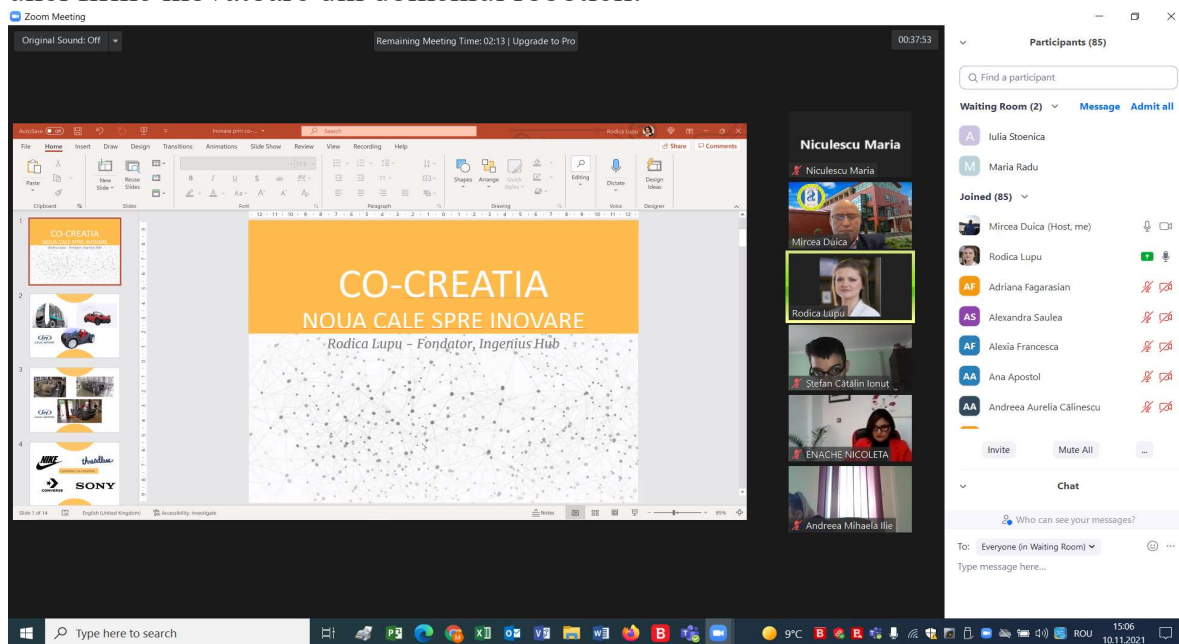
Zoom Meeting

Original Sound: Off

Remaining Meeting Time: 02:13 | Upgrade to Pro

00:37:53

AutoSave Off  Inovare prin co...  Search  Rodica Lupu

File Home Insert Draw Design Transitions Animations Slide Show Review View Recording Help  Share  Comments

Paste  New Slide  Reuse Slides  Shapes Arrange Quick Styles  Editing  Dictate  Design Ideas

Clipboard  Slides  Font  Paragraph  Drawing  Voice  Designer

CO-CREATIA
NOUA CALE SPRE INOVARE
Rodica Lupu – Fondator, Ingenius Hub

NIKE  SONY  CONVERSE

Slide 1 of 14  English (United Kingdom)  Accessibility: Investigate  Notes  85%

Niculescu Maria
Niculescu Maria
Mircea Duica
Rodica Lupu
Stefan Cătălin Ionuț
ENACHE NICOLETA
Andreea Mihaela Ilie

Participants (85)

Find a participant

Waiting Room (2)  Message  Admit all

Iulia Stoenica
Maria Radu

Joined (85)

Mircea Duica (Host, me)
Rodica Lupu
AF Adriana Fagarasian
AS Alexandra Saulea
AF Alexia Francesca
AA Ana Apostol
AA Andreea Aurelia Călinescu

Invite  Mute All  ...

Chat

Who can see your messages?

To: Everyone (in Waiting Room)

Type message here...

Type here to search

9°C  ROU  15:06 10.11.2021